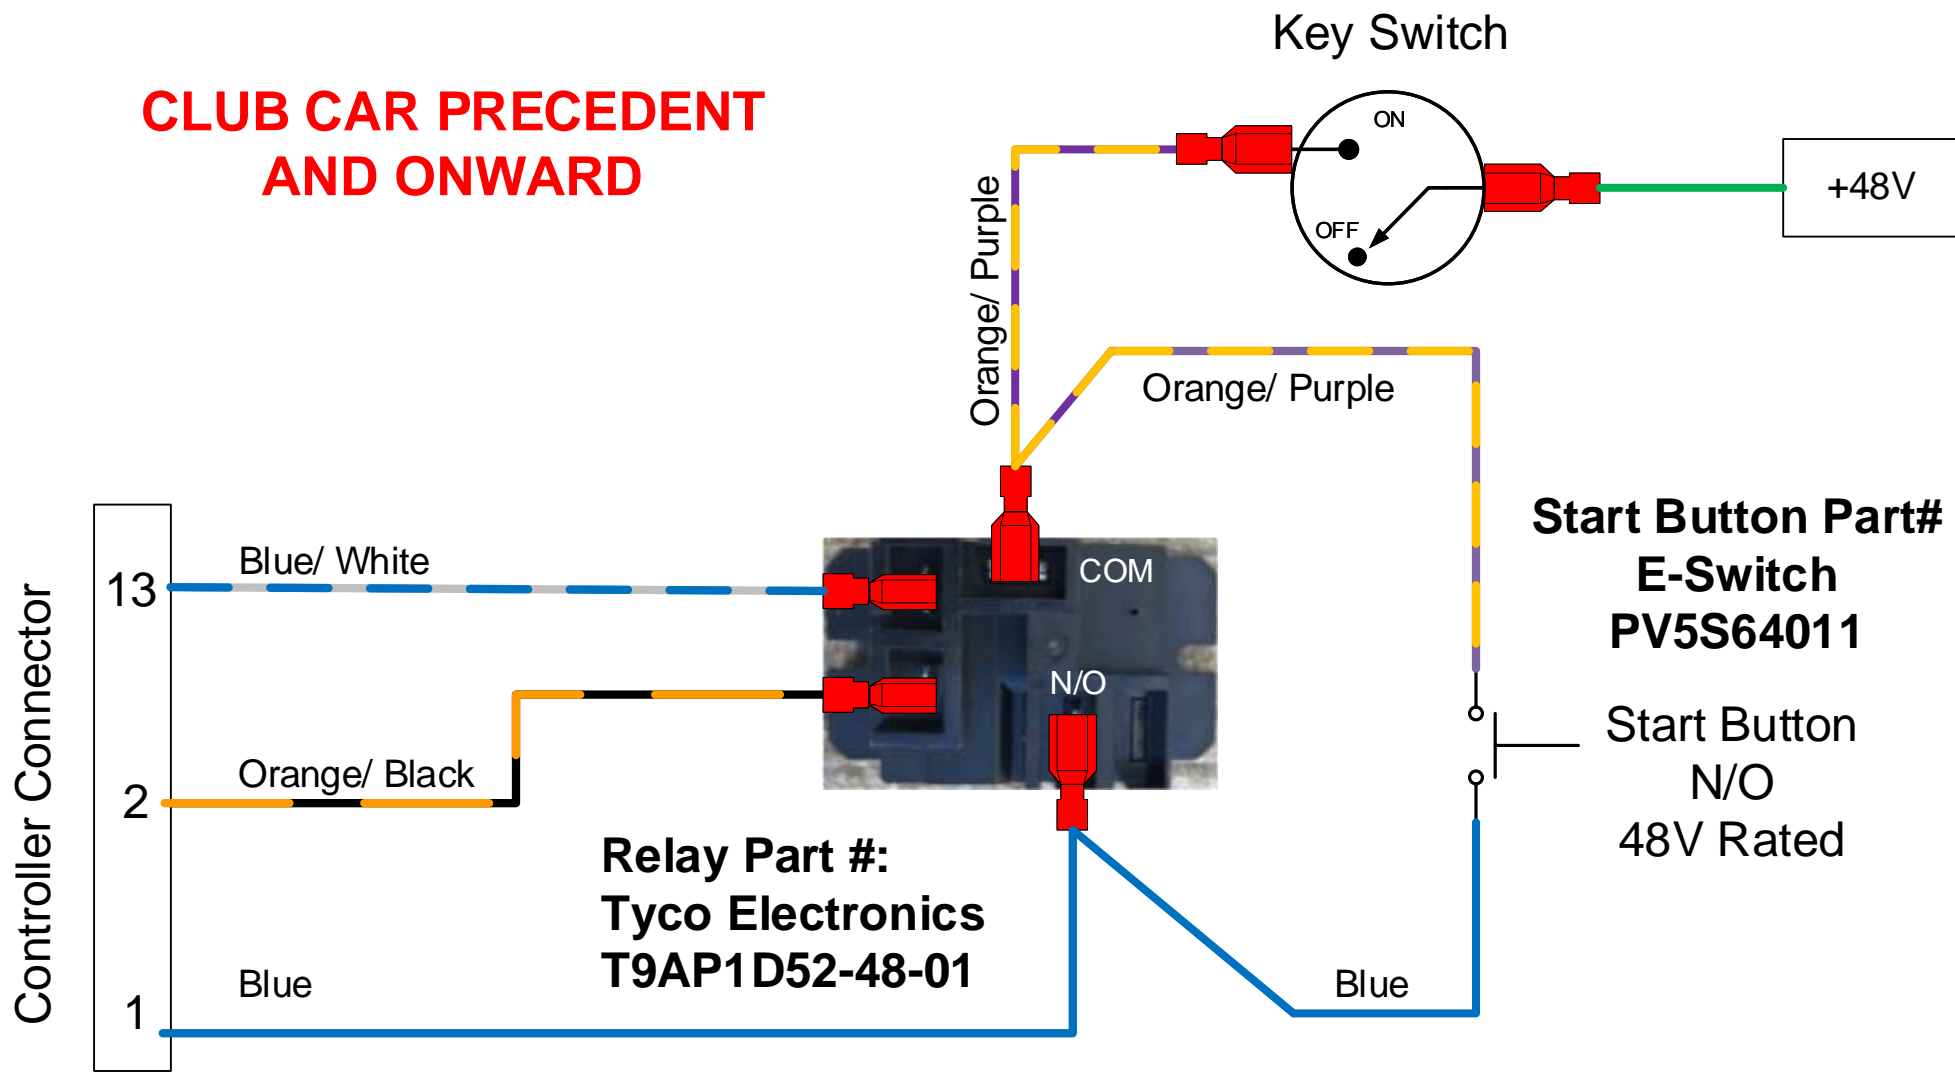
CLUB CAR PRECEDENT AND ONWARD

Key Switch

ON

OFF

+48V

Orange/ Purple

Orange/ Purple

COM

N/O

Blue/ White

Orange/ Black

Blue

Blue

Controller Connector

13

2

1

Relay Part #:
Tyco Electronics
T9AP1D52-48-01

Start Button Part#
E-Switch
PV5S64011

Start Button
N/O
48V Rated